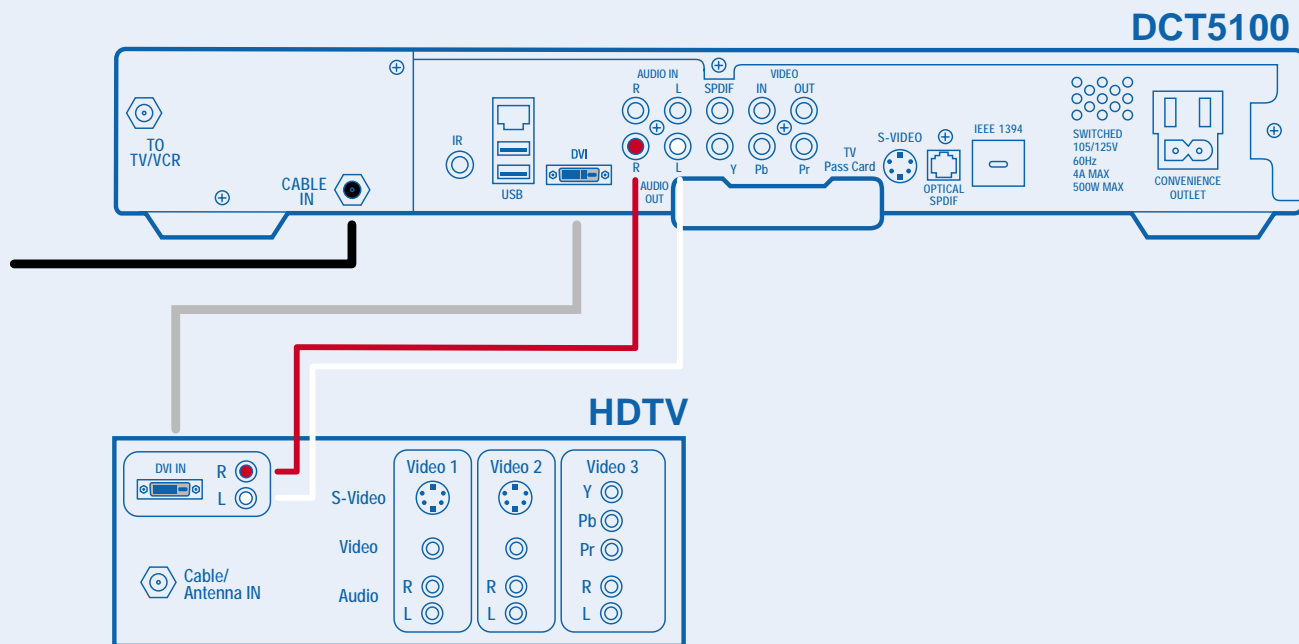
DCT5100

TO TV/VCR

CABLE IN

IR

USB

DVI

AUDIO IN
R L

R L
AUDIO OUT

SPDIF

Y

VIDEO
IN OUT

Pb Pr

TV Pass Card

S-VIDEO

OPTICAL SPDIF

IEEE 1394

SWITCHED
105/125V
60Hz
4A MAX
500W MAX

CONVENIENCE OUTLET

HDTV

DVI IN
R
L

Video 1

Video 2

Video 3

S-Video

Video

Audio

R
L

R
L

Y
Pb
Pr

R
L

Cable/ Antenna IN